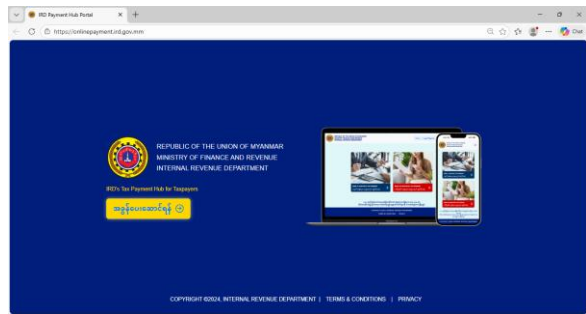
IRD Payment Hub Portal
https://onlinepayment.ird.gov.mm

REPUBLIC OF THE UNION OF MYANMAR
MINISTRY OF FINANCE AND REVENUE
INTERNAL REVENUE DEPARTMENT

IRD's Tax Payment Hub for Taxpayers

အခွန်ပေးဆောင်ရန်

COPYRIGHT ©2024, INTERNAL REVENUE DEPARTMENT | TERMS & CONDITIONS | PRIVACY